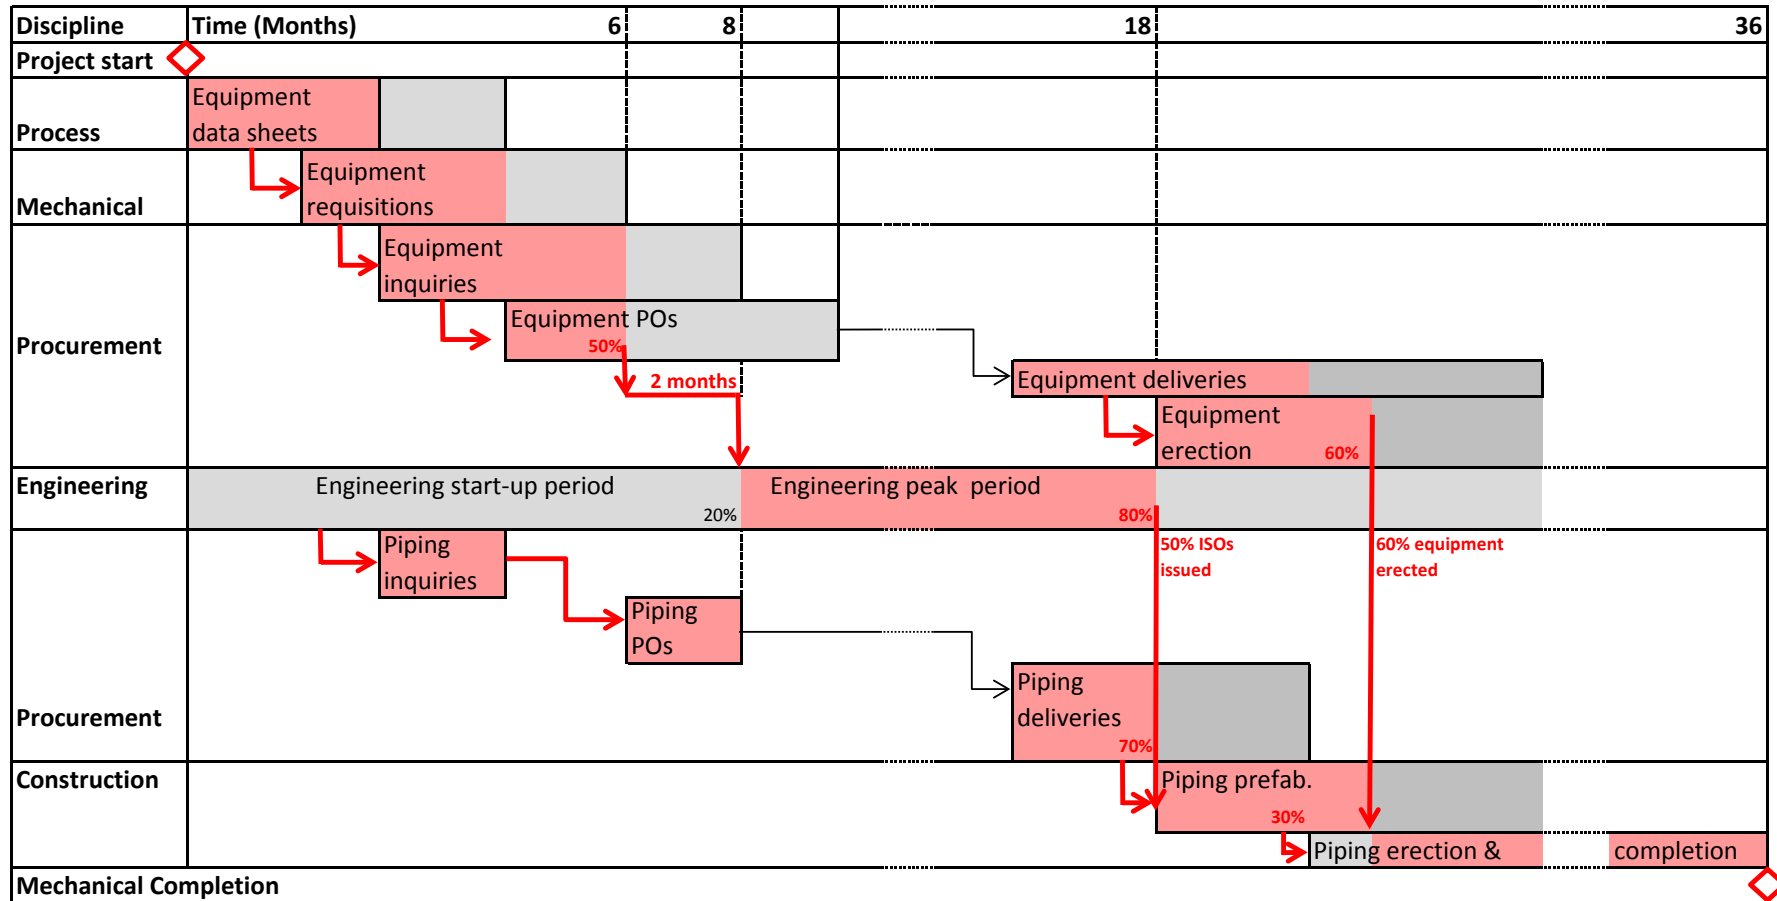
| Discipline | Time (Months) 6 8 18 36 |
|---|---|
| Project start | |
| Process | Equipment data sheets |
| Mechanical | Equipment requisitions |
| Procurement | Equipment inquiries; Equipment POs 50%; 2 months; Equipment deliveries; Equipment erection 60% |
| Engineering | Engineering start-up period 20%; Engineering peak period 80% |
| Procurement | Piping inquiries; Piping POs; Piping deliveries 70%; 50% ISOs issued; 60% equipment erected |
| Construction | Piping prefab. 30%; Piping erection & completion |
| Mechanical Completion | |